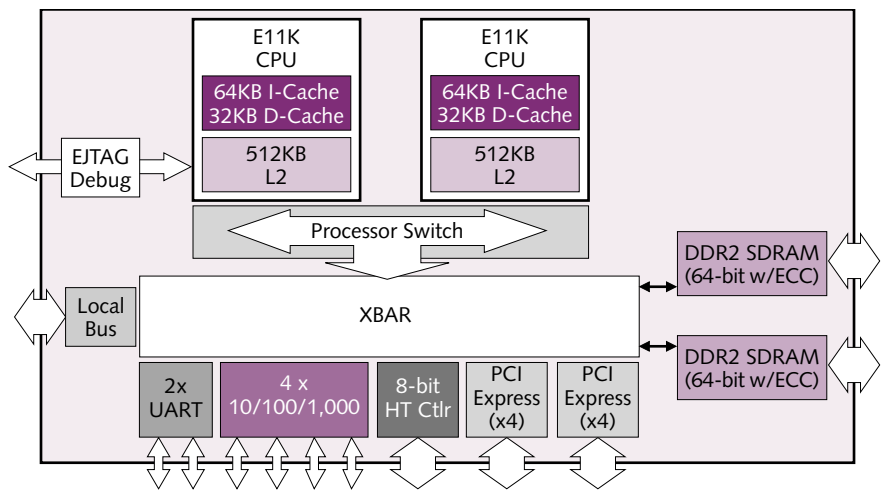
E11K CPU

64KB I-Cache
32KB D-Cache

512KB L2

E11K CPU

64KB I-Cache
32KB D-Cache

512KB L2

EJTAG Debug

Processor Switch

DDR2 SDRAM (64-bit w/ECC)

Local Bus

XBAR

DDR2 SDRAM (64-bit w/ECC)

2x UART

4 x 10/100/1,000

8-bit HT Ctlr

PCI Express (x4)

PCI Express (x4)